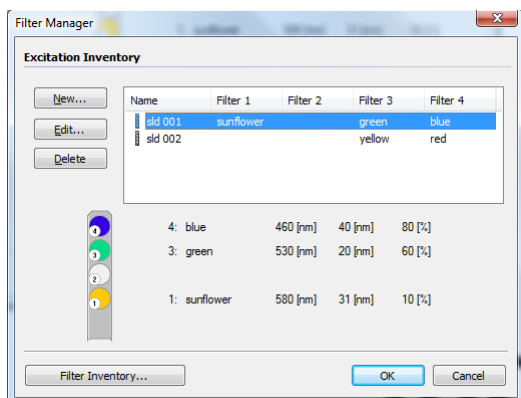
Filter Manager

Excitation Inventory

New...
Edit...
Delete

| Name | Filter 1 | Filter 2 | Filter 3 | Filter 4 |
|---|---|---|---|---|
| sld 001 | sunflower | | green | blue |
| sld 002 | | | yellow | red |

4
3
2
1

4: blue 460 [nm] 40 [nm] 80 [%]
3: green 530 [nm] 20 [nm] 60 [%]
1: sunflower 580 [nm] 31 [nm] 10 [%]

Filter Inventory...
OK
Cancel